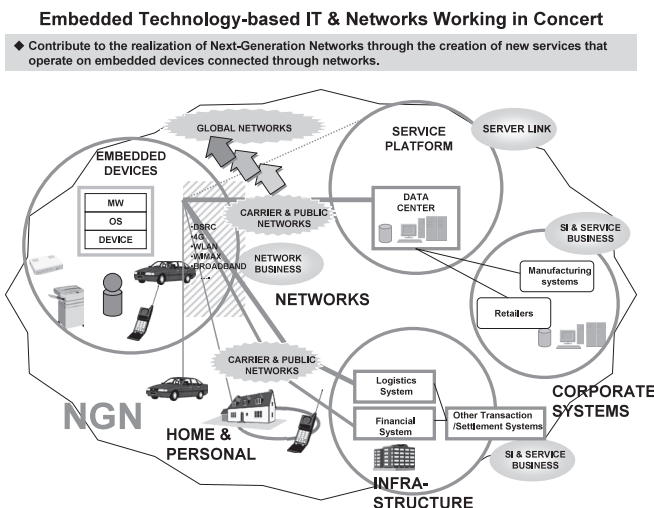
Embedded Technology-based IT & Networks Working in Concert

◆ Contribute to the realization of Next-Generation Networks through the creation of new services that operate on embedded devices connected through networks.

GLOBAL NETWORKS

SERVICE PLATFORM

SERVER LINK

EMBEDDED DEVICES

MW

OS

DEVICE

CARRIER & PUBLIC NETWORKS

DATA CENTER

SI & SERVICE BUSINESS

·DSRC
·4G
·WLAN
·WiMAX
·BROADBAND
·...

NETWORK BUSINESS

Manufacturing systems

NETWORKS

Retailers

CARRIER & PUBLIC NETWORKS

Logistics System

CORPORATE SYSTEMS

NGN

Financial System

Other Transaction /Settlement Systems

HOME & PERSONAL

SI & SERVICE BUSINESS

INFRA-STRUCTURE